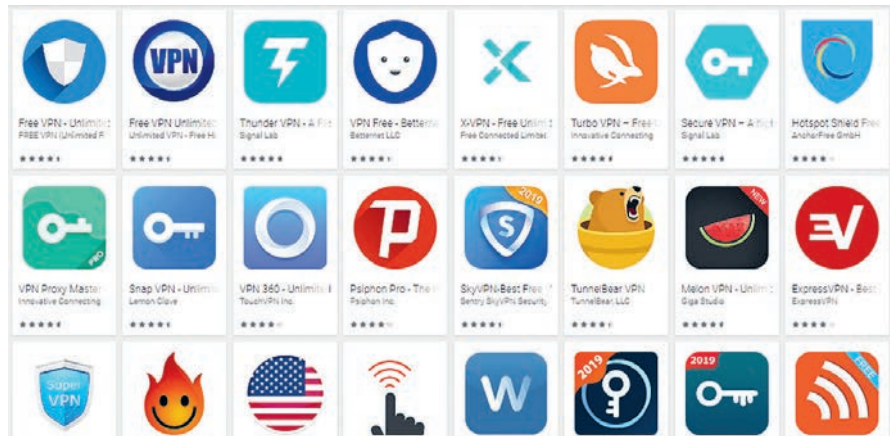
VPN

Free VPN - Unlimit
FREE VPN (Unlimited P
★★★★★

Free VPN Unlimited
Unlimited VPN - Free H
★★★★★

Thunder VPN - A Fa
Signal Lab
★★★★★

VPN Free - Betterne
Betternet LLC
★★★★★

X-VPN - Free Unlimi
Free Connected Limited
★★★★★

Turbo VPN – Free
Innovative Connecting
★★★★★

Secure VPN – A Hig
Signal Lab
★★★★★

Hotspot Shield Free
AnchorFree GmbH
★★★★★

PRO

VPN Proxy Master
Innovative Connecting
★★★★★

Snap VPN - Unlimi
Lemon Clove
★★★★★

VPN 360 - Unlimited
TouchVPN Inc.
★★★★★

Psiphon Pro - The I
Psiphon Inc.
★★★★★

2019

SkyVPN-Best Free
Sentry SkyVPN Security
★★★★★

TunnelBear VPN
TunnelBear, LLC
★★★★★

NEW

Melon VPN - Unlimi
Giga Studio
★★★★★

ExpressVPN - Best
ExpressVPN
★★★★★

Super VPN

W

2019

2019

FREE